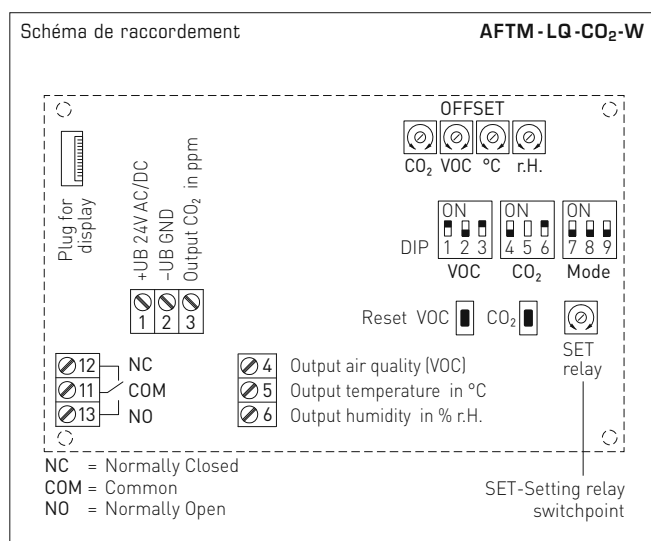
Schéma de raccordement

AFTM - LQ - $CO_2$ - W

OFFSET

$CO_2$ VOC °C r.H.

Plug for display

+UB 24V AC/DC
-UB GND
Output $CO_2$ in ppm

1 2 3

ON
1 2 3
VOC

ON
4 5 6
$CO_2$

ON
7 8 9
Mode

DIP

Reset VOC
$CO_2$

SET relay

12 NC
11 COM
13 NO

4 Output air quality (VOC)
5 Output temperature in °C
6 Output humidity in % r.H.

NC = Normally Closed
COM = Common
NO = Normally Open

SET-Setting relay switchpoint